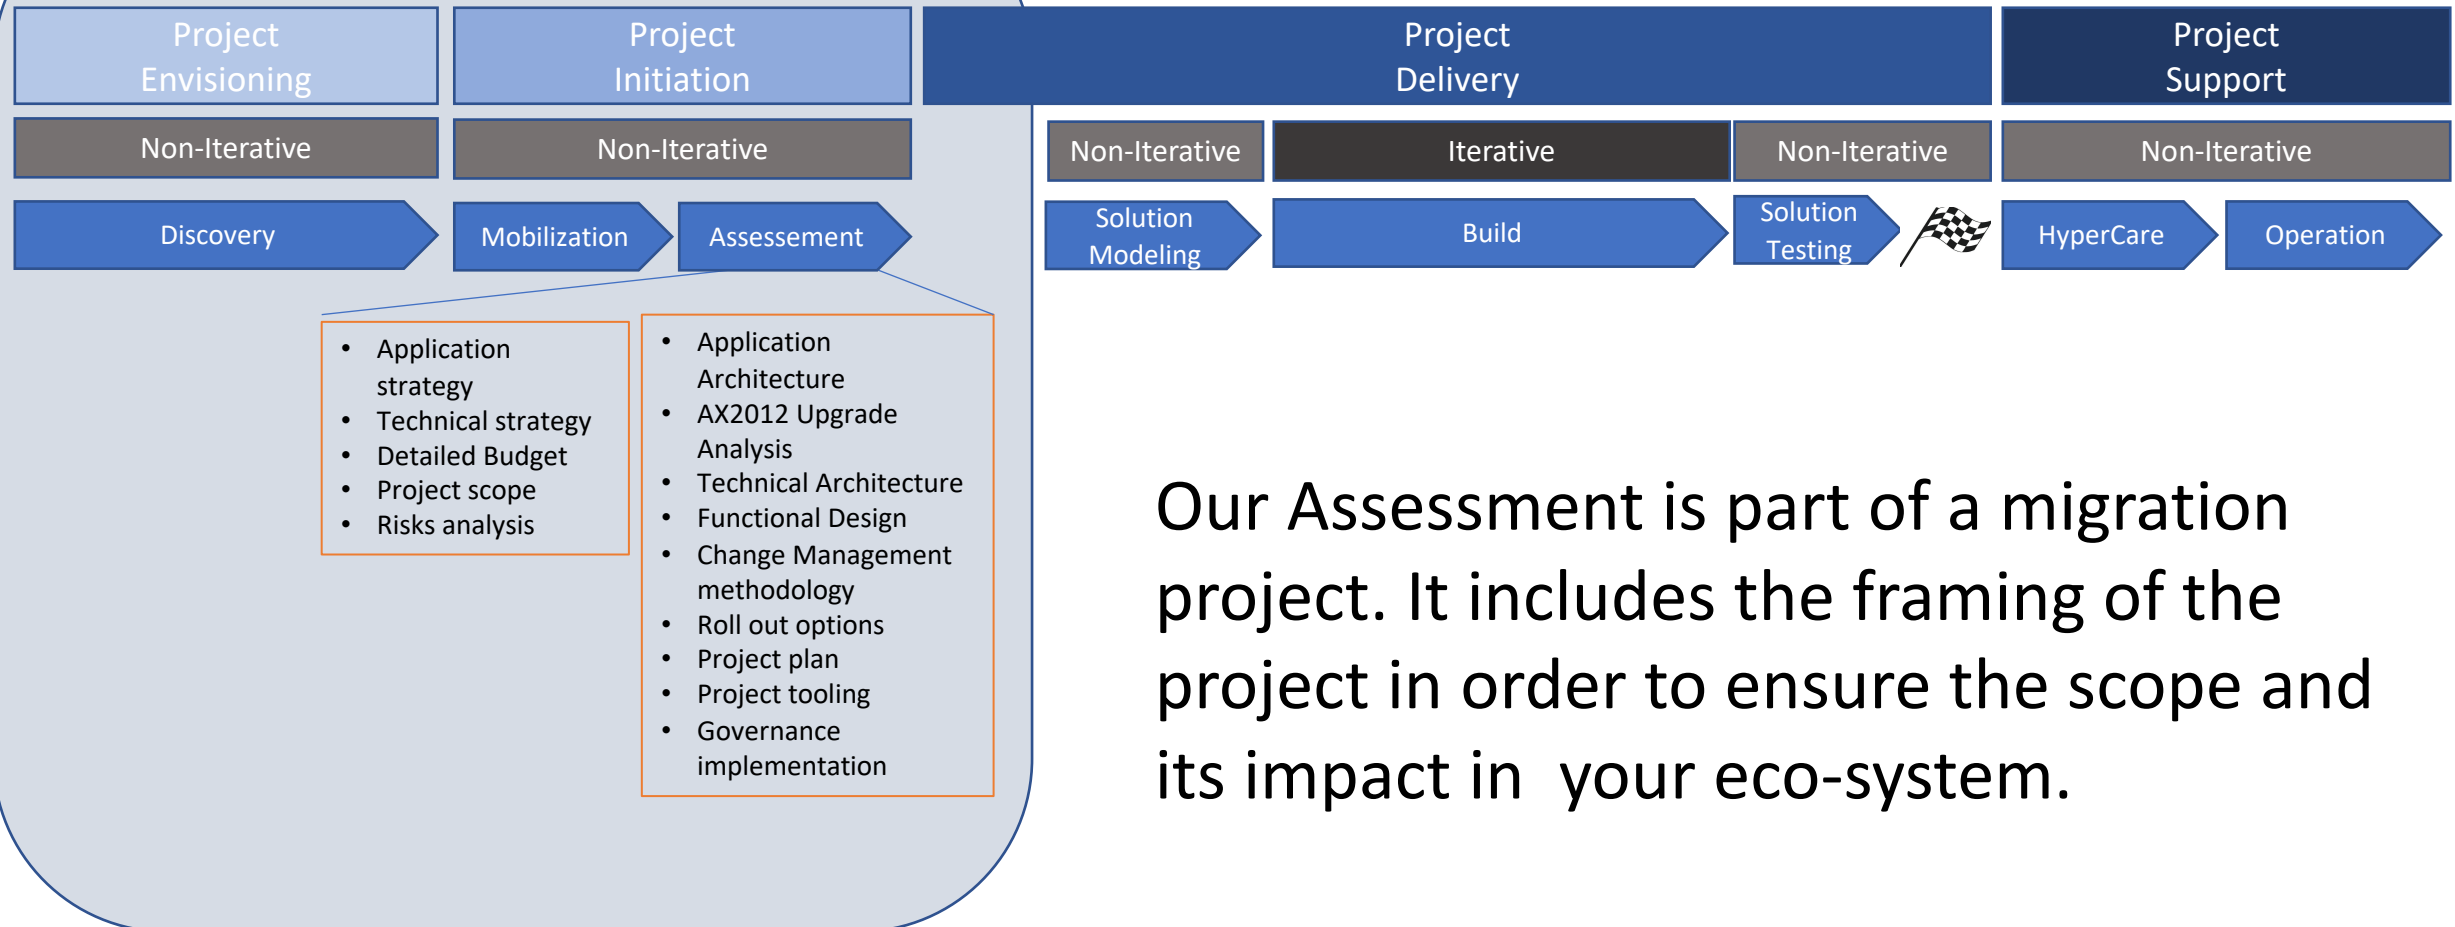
Project Envisioning

Project Initiation

Project Delivery

Project Support

Non-Iterative

Non-Iterative

Non-Iterative

Iterative

Non-Iterative

Non-Iterative

Discovery

Mobilization

Assessement

Solution Modeling

Build

Solution Testing

HyperCare

Operation

- Application strategy
- Technical strategy
- Detailed Budget
- Project scope
- Risks analysis

- Application Architecture
- AX2012 Upgrade Analysis
- Technical Architecture
- Functional Design
- Change Management methodology
- Roll out options
- Project plan
- Project tooling
- Governance implementation

Our Assessment is part of a migration project. It includes the framing of the project in order to ensure the scope and its impact in your eco-system.